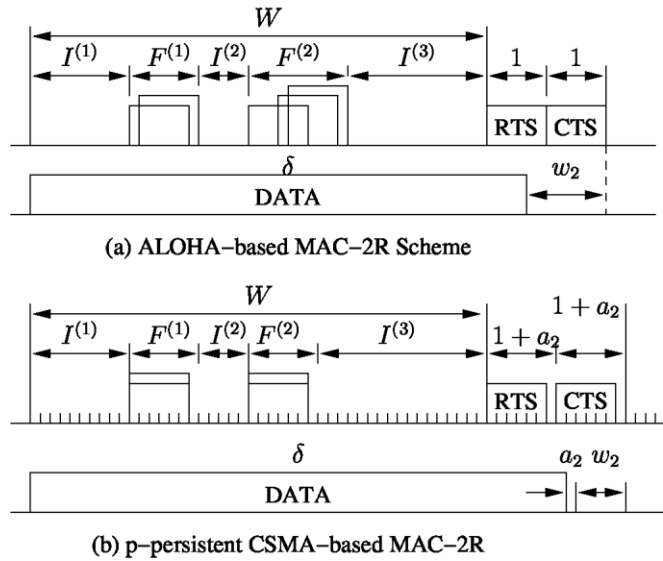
$W$

$I^{(1)}$ $F^{(1)}$ $I^{(2)}$ $F^{(2)}$ $I^{(3)}$ 1 1

RTS CTS

$\delta$

DATA

$w_2$

(a) ALOHA–based MAC–2R Scheme

$W$

$1 + a_2$

$I^{(1)}$ $F^{(1)}$ $I^{(2)}$ $F^{(2)}$ $I^{(3)}$ $1 + a_2$

RTS CTS

$\delta$

DATA

$a_2$ $w_2$

(b) p–persistent CSMA–based MAC–2R